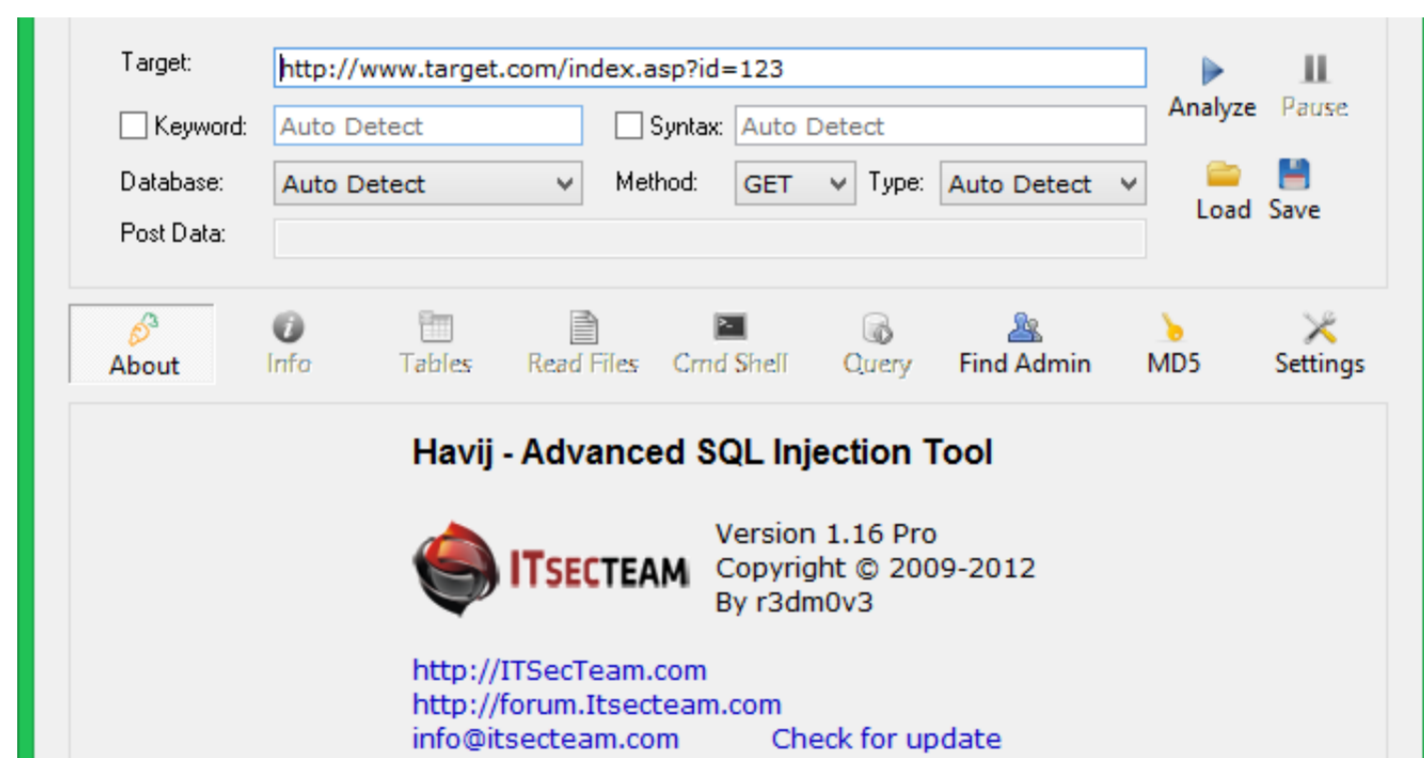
Target: http://www.target.com/index.asp?id=123

Analyze Pause

Keyword: Auto Detect Syntax: Auto Detect

Database: Auto Detect Method: GET Type: Auto Detect

Load Save

Post Data:

About Info Tables Read Files Cmd Shell Query Find Admin MD5 Settings

Havij - Advanced SQL Injection Tool

ITSECTEAM

Version 1.16 Pro
Copyright © 2009-2012
By r3dm0v3

http://ITSecTeam.com
http://forum.Itsecteam.com
info@itsecteam.com Check for update